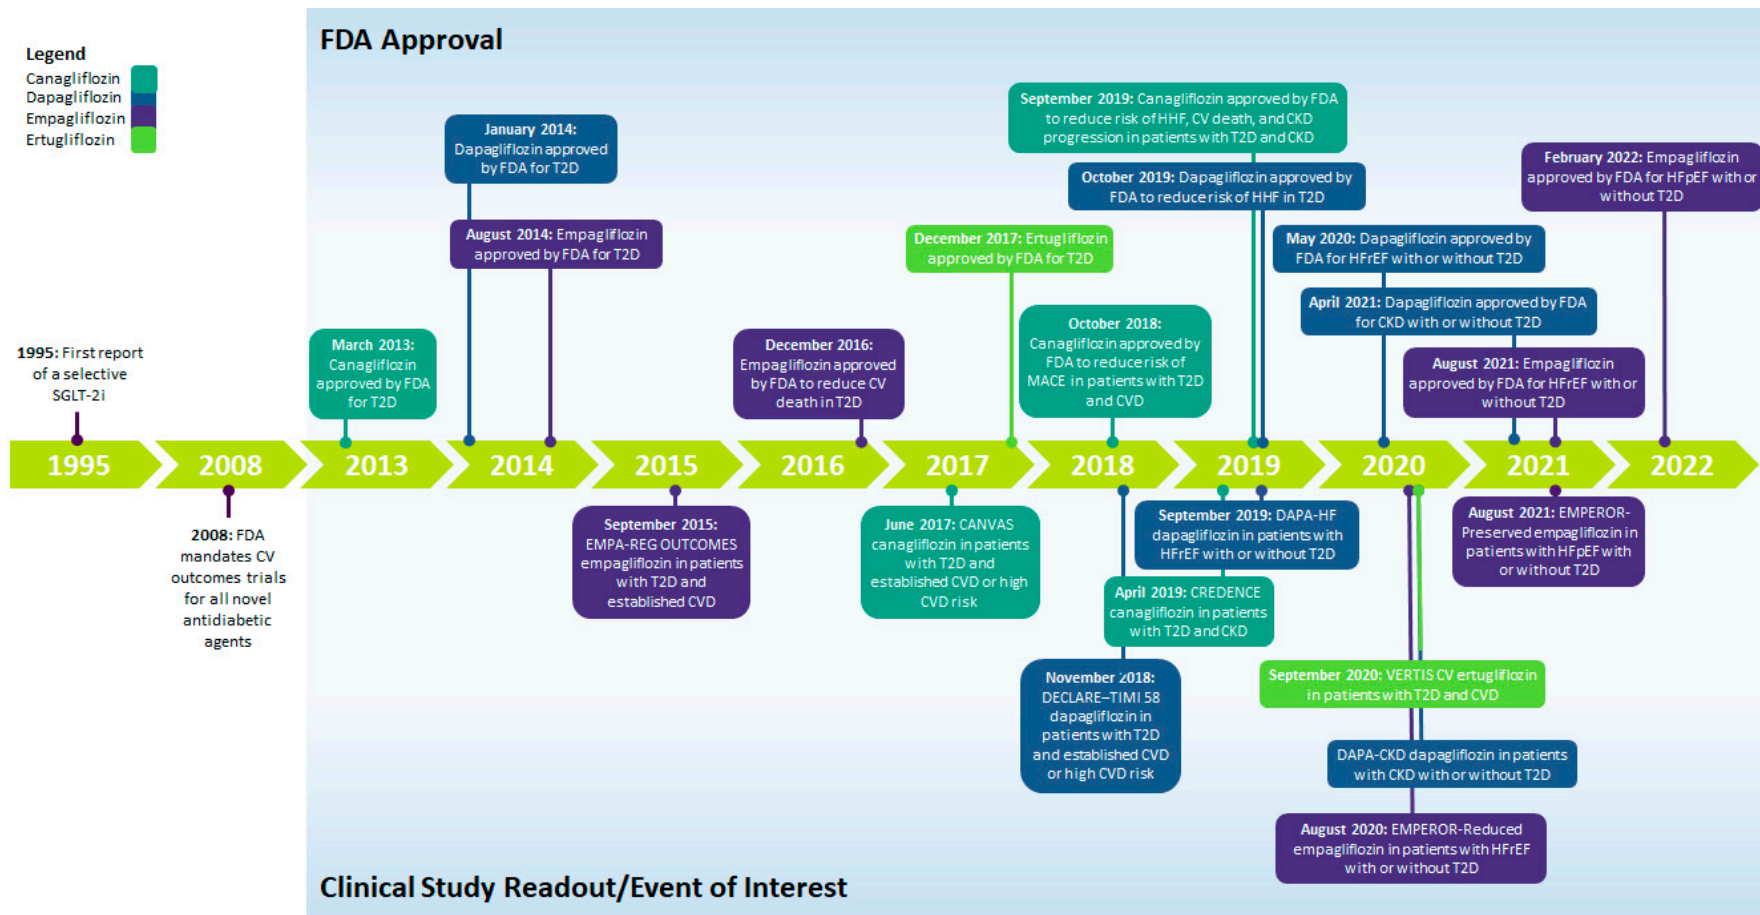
Legend
Canagliflozin
Dapagliflozin
Empagliflozin
Ertugliflozin

FDA Approval

1995: First report of a selective SGLT-2i

March 2013: Canagliflozin approved by FDA for T2D

January 2014: Dapagliflozin approved by FDA for T2D

August 2014: Empagliflozin approved by FDA for T2D

December 2016: Empagliflozin approved by FDA to reduce CV death in T2D

December 2017: Ertugliflozin approved by FDA for T2D

October 2018: Canagliflozin approved by FDA to reduce risk of MACE in patients with T2D and CVD

September 2019: Canagliflozin approved by FDA to reduce risk of HHF, CV death, and CKD progression in patients with T2D and CKD

October 2019: Dapagliflozin approved by FDA to reduce risk of HHF in T2D

May 2020: Dapagliflozin approved by FDA for HFrEF with or without T2D

April 2021: Dapagliflozin approved by FDA for CKD with or without T2D

August 2021: Empagliflozin approved by FDA for HFrEF with or without T2D

February 2022: Empagliflozin approved by FDA for HFpEF with or without T2D

1995
2008
2013
2014
2015
2016
2017
2018
2019
2020
2021
2022

2008: FDA mandates CV outcomes trials for all novel antidiabetic agents

September 2015: EMPA-REG OUTCOMES empagliflozin in patients with T2D and established CVD

June 2017: CANVAS canagliflozin in patients with T2D and established CVD or high CVD risk

November 2018: DECLARE–TIMI 58 dapagliflozin in patients with T2D and established CVD or high CVD risk

April 2019: CREDENCE canagliflozin in patients with T2D and CKD

September 2019: DAPA-HF dapagliflozin in patients with HFrEF with or without T2D

September 2020: VERTIS CV ertugliflozin in patients with T2D and CVD

DAPA-CKD dapagliflozin in patients with CKD with or without T2D

August 2020: EMPEROR-Reduced empagliflozin in patients with HFrEF with or without T2D

August 2021: EMPEROR-Preserved empagliflozin in patients with HFpEF with or without T2D

Clinical Study Readout/Event of Interest